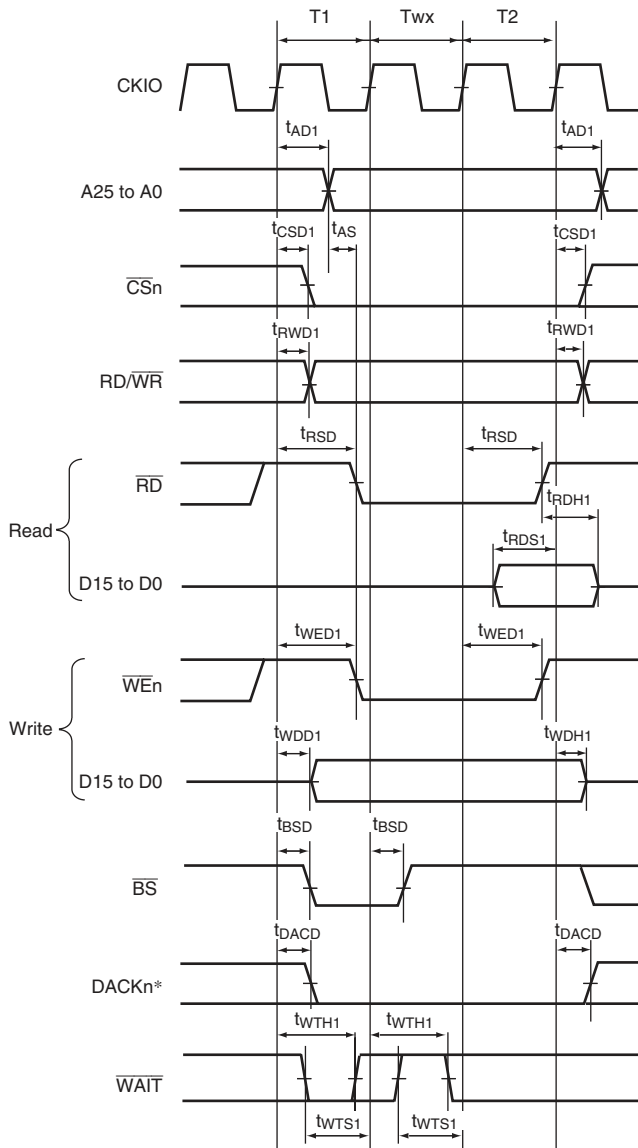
T1
Twx
T2

CKIO

$t_{AD1}$
$t_{AD1}$

A25 to A0

$t_{CSD1}$
$t_{AS}$
$t_{CSD1}$

$\overline{CS}n$

$t_{RWD1}$
$t_{RWD1}$

RD/$\overline{WR}$

$t_{RSD}$
$t_{RSD}$

$\overline{RD}$

$t_{RDH1}$

Read

$t_{RDS1}$

D15 to D0

$t_{WED1}$
$t_{WED1}$

$\overline{WE}n$

Write

$t_{WDD1}$
$t_{WDH1}$

D15 to D0

$t_{BSD}$
$t_{BSD}$

$\overline{BS}$

$t_{DACD}$
$t_{DACD}$

DACKn*

$t_{WTH1}$
$t_{WTH1}$

$\overline{WAIT}$

$t_{WTS1}$
$t_{WTS1}$